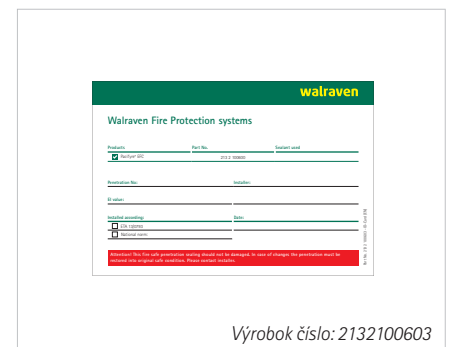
walraven

Walraven Fire Protection systems

Products
Part No.
Sealant used
BeFlam® GFC
2132100603

Penetration No:
Installer:

EI value:

Installed according:
Date:
ETA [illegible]
National norm

Attention! This fire safe penetration sealing should not be damaged. In case of changes the penetration must be restored into original safe condition. Please contact installer.

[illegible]

Výrobok číslo: 2132100603